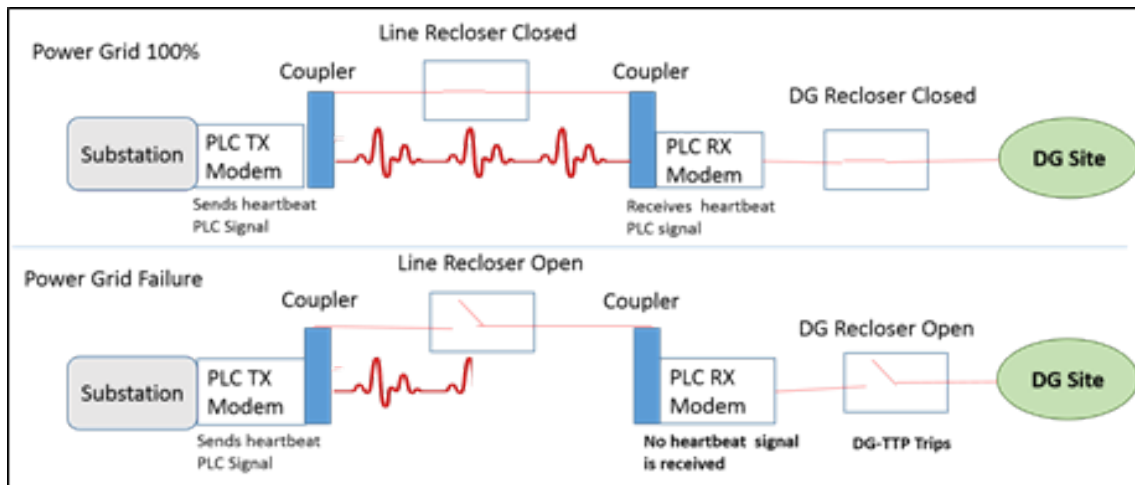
Power Grid 100%

Line Recloser Closed

Coupler

Coupler

DG Recloser Closed

Substation

PLC TX Modem

PLC RX Modem

DG Site

Sends heartbeat PLC Signal

Receives heartbeat PLC signal

Power Grid Failure

Line Recloser Open

Coupler

Coupler

DG Recloser Open

Substation

PLC TX Modem

PLC RX Modem

DG Site

Sends heartbeat PLC Signal

No heartbeat signal is received

DG-TTP Trips